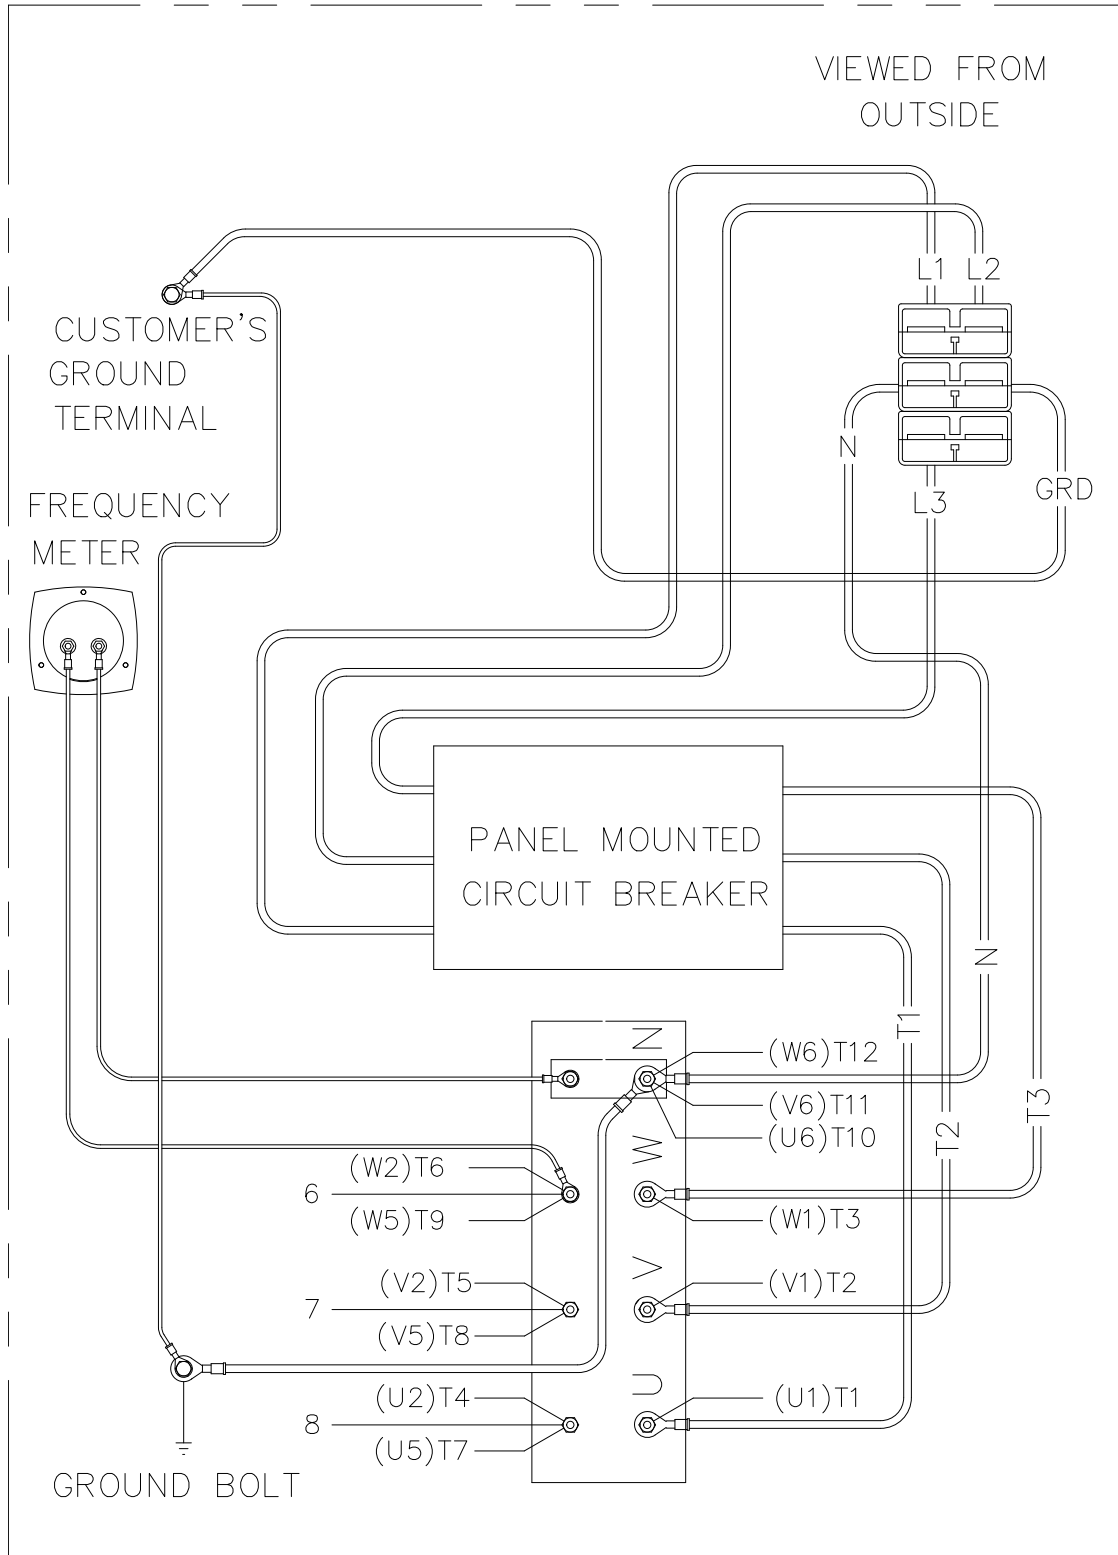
VIEWED FROM OUTSIDE

L1 L2

CUSTOMER'S GROUND TERMINAL

N

L3

GRD

FREQUENCY METER

PANEL MOUNTED CIRCUIT BREAKER

N

T1

N

(W6)T12

(V6)T11

(U6)T10

T2

T3

W

(W2)T6

6

(W5)T9

(W1)T3

V

(V2)T5

(V1)T2

7

(V5)T8

U

(U2)T4

(U1)T1

8

(U5)T7

GROUND BOLT